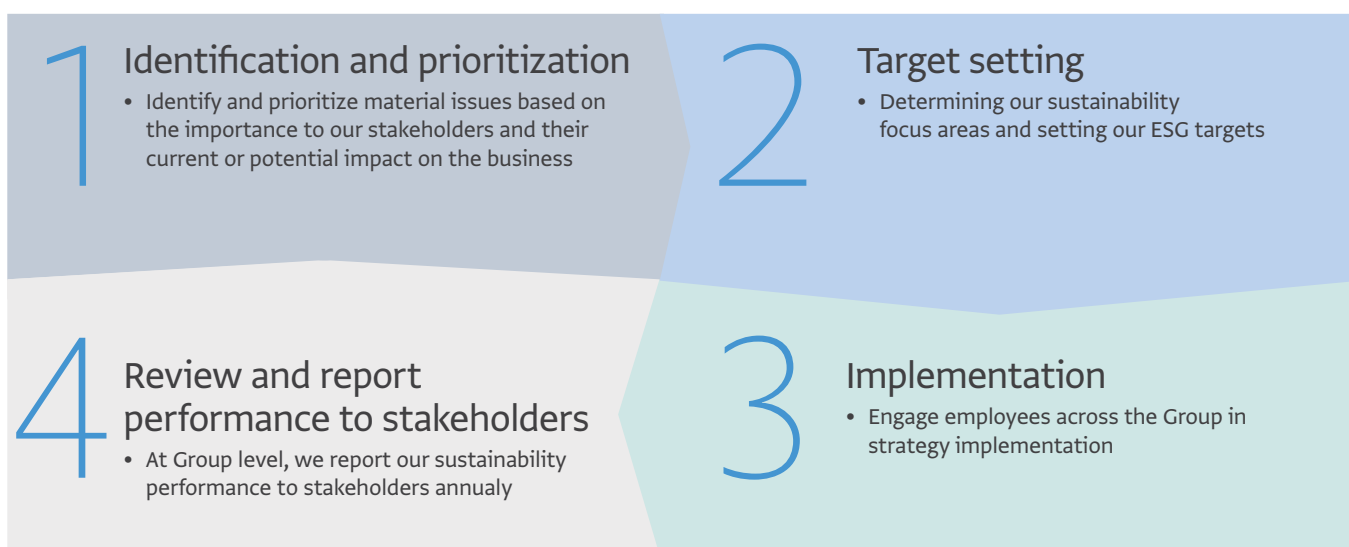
1

Identification and prioritization

• Identify and prioritize material issues based on the importance to our stakeholders and their current or potential impact on the business

2

Target setting

• Determining our sustainability focus areas and setting our ESG targets

4

Review and report performance to stakeholders

• At Group level, we report our sustainability performance to stakeholders annualy

3

Implementation

• Engage employees across the Group in strategy implementation